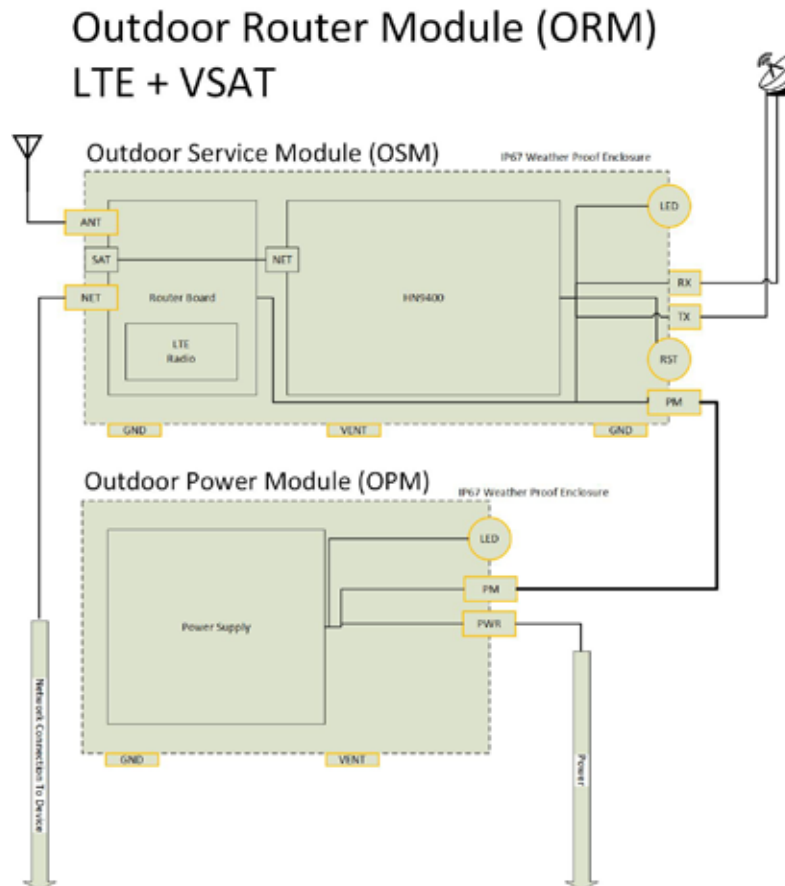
Outdoor Router Module (ORM)
LTE + VSAT

Outdoor Service Module (OSM)
IP67 Weather Proof Enclosure

ANT
SAT
NET
Router Board
LTE
Radio
NET
HN9400
LED
RX
TX
RST
PM
GND
VENT
GND

Outdoor Power Module (OPM)
IP67 Weather Proof Enclosure

Power Supply
LED
PM
PWR
GND
VENT

Network Connection To Device
Power